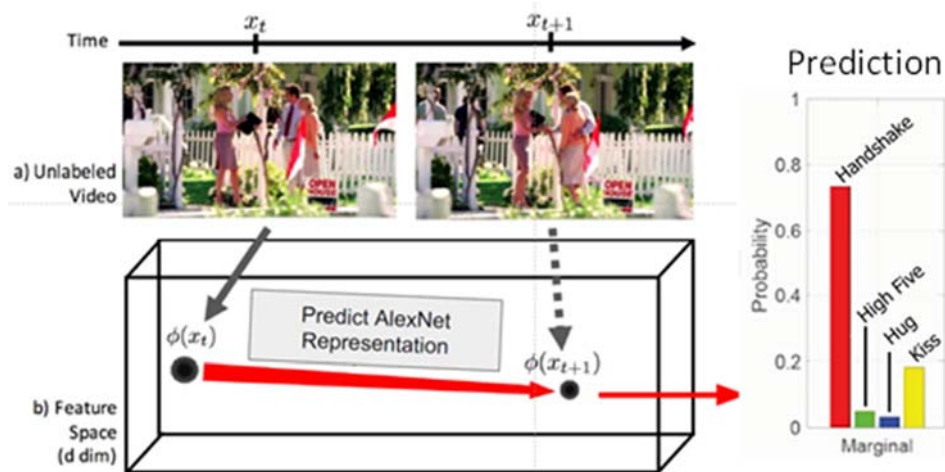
Time $x_t$ $x_{t+1}$

a) Unlabeled Video

OPEN HOUSE

Predict AlexNet Representation

$\phi(x_t)$

$\phi(x_{t+1})$

b) Feature Space (d dim)

Prediction

1
0.8
0.6
0.4
0.2
0

Probability

Handshake
High Five
Hug
Kiss

Marginal